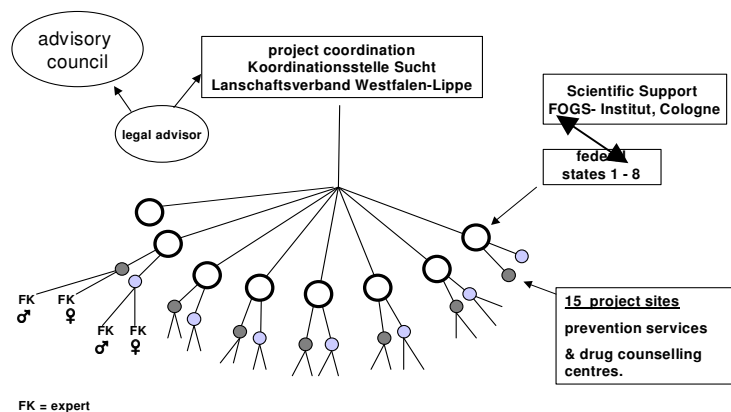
advisory council

legal advisor

project coordination
Koordinationsstelle Sucht
Lanschaftsverband Westfalen-Lippe

Scientific Support
FOGS- Institut, Cologne

fede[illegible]
states 1 - 8

FK ♂ FK ♀

FK ♂ FK ♀

15 project sites
prevention services
& drug counselling centres.

FK = expert